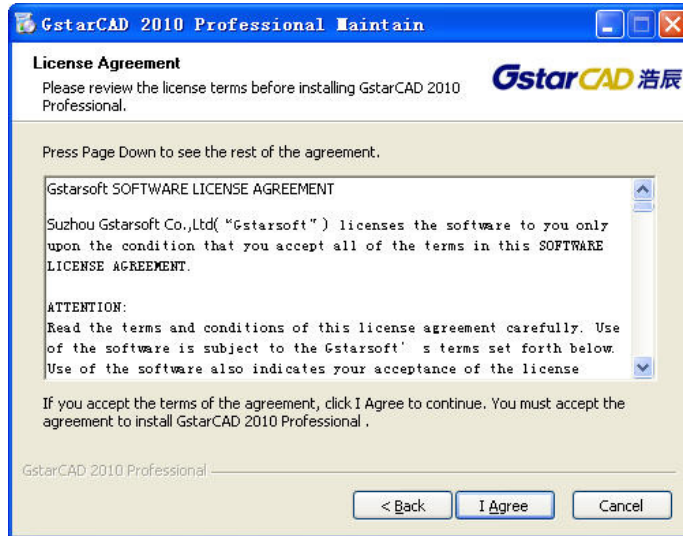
GstarCAD 2010 Professional Maintain

License Agreement
Please review the license terms before installing GstarCAD 2010 Professional.

GstarCAD 浩辰

Press Page Down to see the rest of the agreement.

Gstarsoft SOFTWARE LICENSE AGREEMENT

Suzhou Gstarsoft Co.,Ltd( "Gstarsoft" ) licenses the software to you only upon the condition that you accept all of the terms in this SOFTWARE LICENSE AGREEMENT.

ATTENTION:
Read the terms and conditions of this license agreement carefully. Use of the software is subject to the Gstarsoft' s terms set forth below. Use of the software also indicates your acceptance of the license

If you accept the terms of the agreement, click I Agree to continue. You must accept the agreement to install GstarCAD 2010 Professional .

GstarCAD 2010 Professional

< Back
I Agree
Cancel